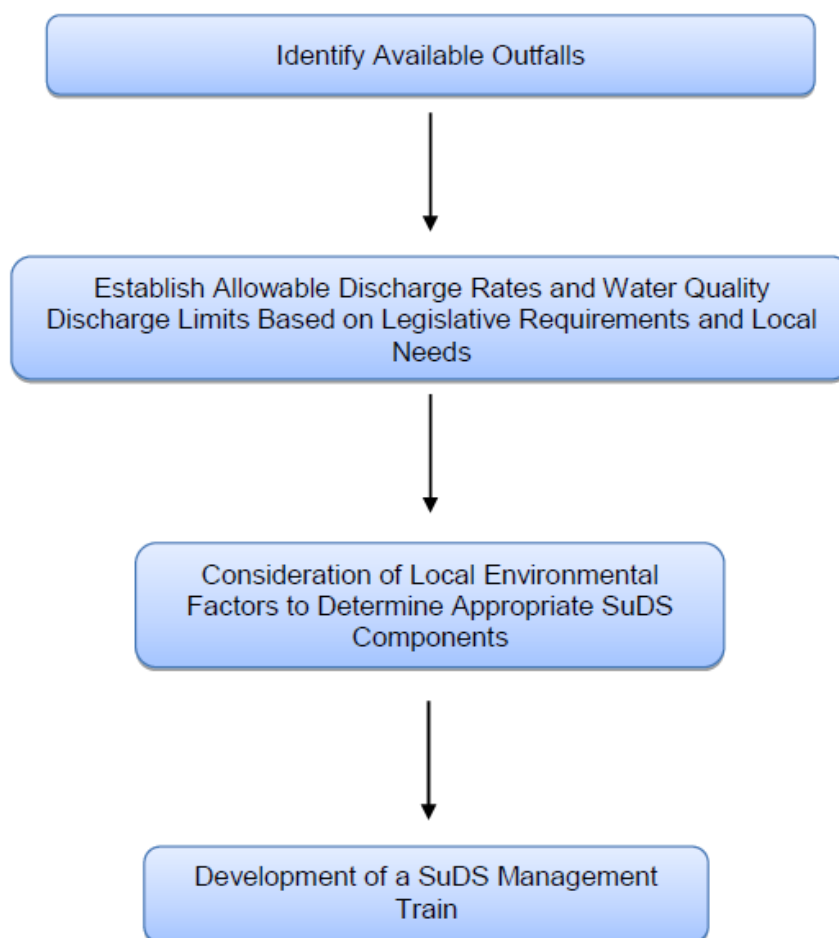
Identify Available Outfalls

Establish Allowable Discharge Rates and Water Quality Discharge Limits Based on Legislative Requirements and Local Needs

Consideration of Local Environmental Factors to Determine Appropriate SuDS Components

Development of a SuDS Management Train